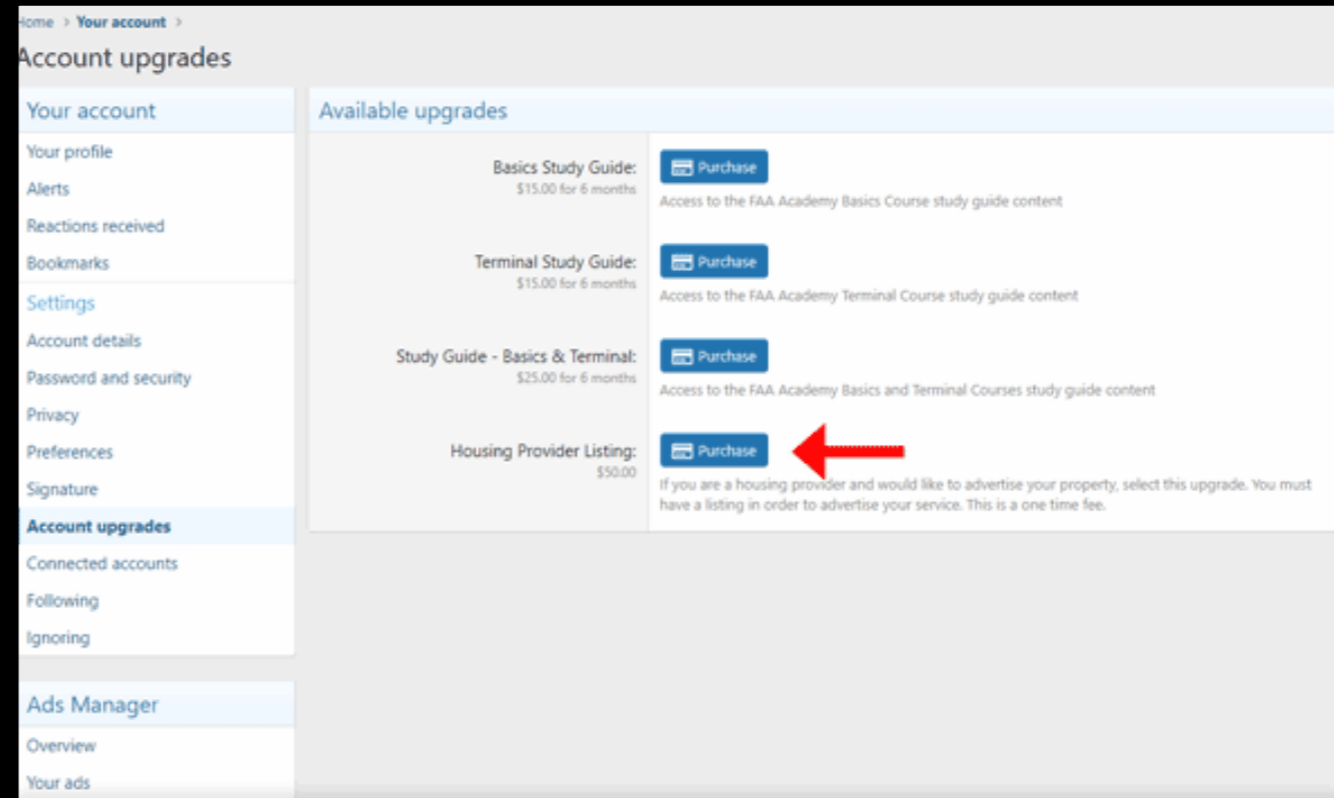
ome > Your account >

Account upgrades

Your account
Your profile
Alerts
Reactions received
Bookmarks
Settings
Account details
Password and security
Privacy
Preferences
Signature
Account upgrades
Connected accounts
Following
Ignoring

Ads Manager
Overview
Your ads

Available upgrades

Basics Study Guide:
$15.00 for 6 months
Purchase
Access to the FAA Academy Basics Course study guide content

Terminal Study Guide:
$15.00 for 6 months
Purchase
Access to the FAA Academy Terminal Course study guide content

Study Guide - Basics & Terminal:
$25.00 for 6 months
Purchase
Access to the FAA Academy Basics and Terminal Courses study guide content

Housing Provider Listing:
$50.00
Purchase
If you are a housing provider and would like to advertise your property, select this upgrade. You must have a listing in order to advertise your service. This is a one time fee.